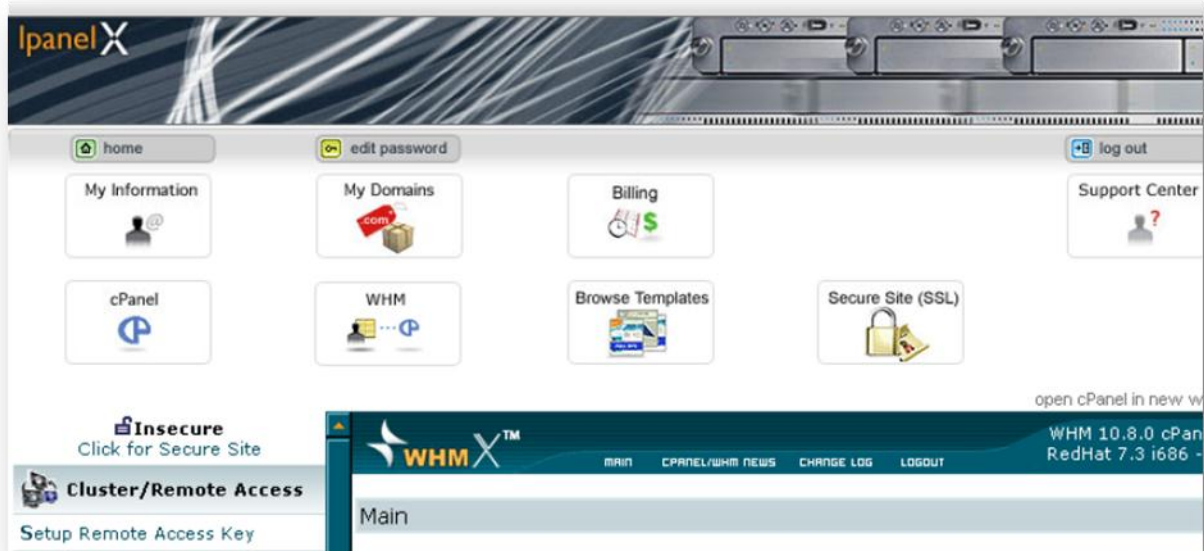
lpanelX

home
edit password
log out

My Information
My Domains
.com
Billing
$
Support Center
?

cPanel
WHM
Browse Templates
Secure Site (SSL)

open cPanel in new w

Insecure
Click for Secure Site
Cluster/Remote Access
Setup Remote Access Key

WHMX™
MAIN CPANEL/WHM NEWS CHANGE LOG LOGOUT
WHM 10.8.0 cPan
RedHat 7.3 i686 -

Main